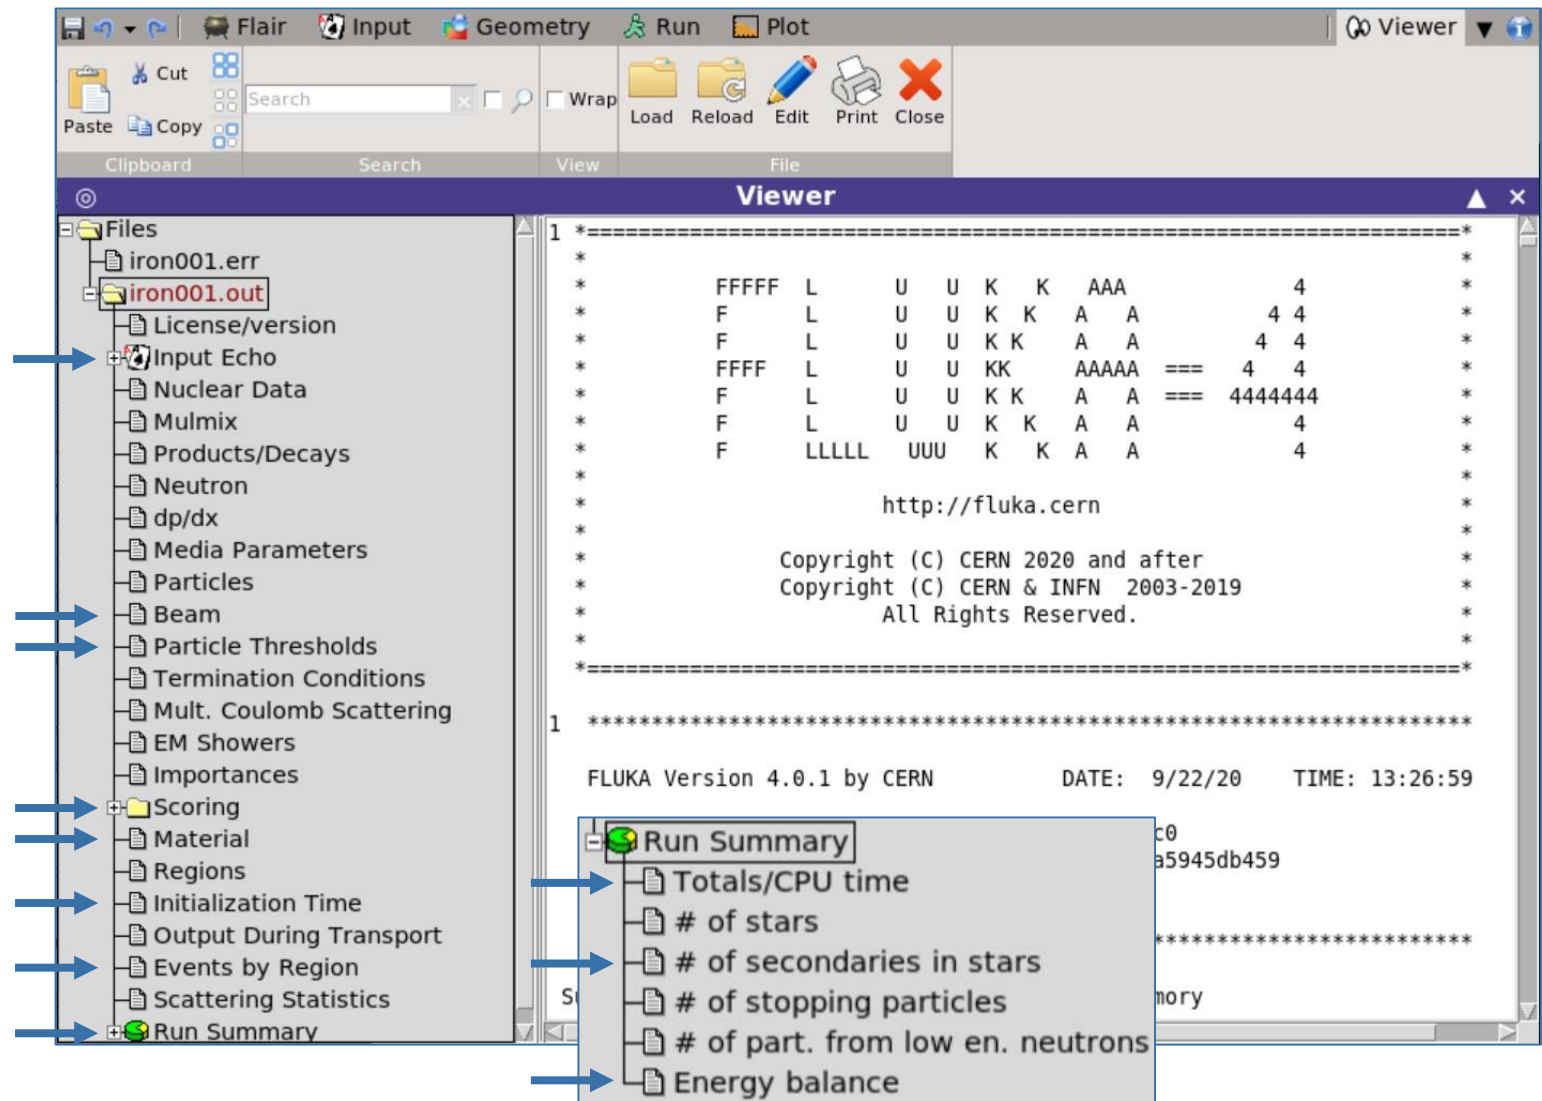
Flair Input Geometry Run Plot Viewer

Paste Cut Copy Search Wrap Load Reload Edit Print Close

Clipboard Search View File

Viewer

Files
iron001.err
iron001.out
License/version
Input Echo
Nuclear Data
Mulmix
Products/Decays
Neutron
dp/dx
Media Parameters
Particles
Beam
Particle Thresholds
Termination Conditions
Mult. Coulomb Scattering
EM Showers
Importances
Scoring
Material
Regions
Initialization Time
Output During Transport
Events by Region
Scattering Statistics
Run Summary

1 *===========================================================================*
* *
* FFFFF L U U K K AAA 4 *
* F L U U K K A A 4 4 *
* F L U U K K A A 4 4 *
* FFFF L U U KK AAAAA === 4 4 *
* F L U U K K A A === 4444444 *
* F L U U K K A A 4 *
* F LLLLL UUU K K A A 4 *
* *
* http://fluka.cern *
* *
* Copyright (C) CERN 2020 and after *
* Copyright (C) CERN & INFN 2003-2019 *
* All Rights Reserved. *
* *
*===========================================================================*

1 ***************************************************************************

FLUKA Version 4.0.1 by CERN DATE: 9/22/20 TIME: 13:26:59

c0
a5945db459

*************************

S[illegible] mory

Run Summary
Totals/CPU time
# of stars
# of secondaries in stars
# of stopping particles
# of part. from low en. neutrons
Energy balance